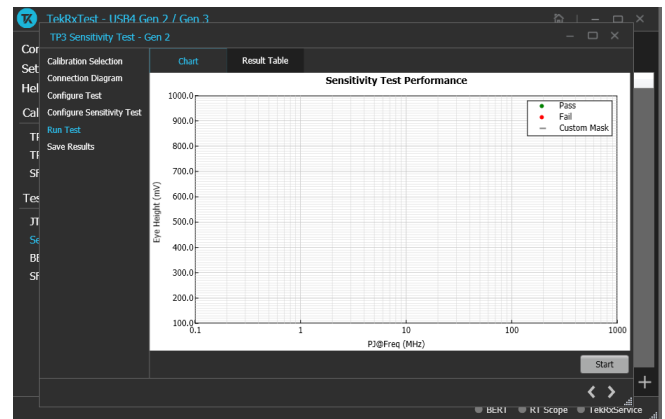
TekRxTest - USB4 Gen 2 / Gen 3

TP3 Sensitivity Test - Gen 2

Con
Set
Hel
Cal
TF
TF
SF
Tes
JT
Se
BE
SF

Calibration Selection
Connection Diagram
Configure Test
Configure Sensitivity Test
Run Test
Save Results

Chart
Result Table

Sensitivity Test Performance

Pass
Fail
Custom Mask

Eye Height (mV)

1000.0
900.0
800.0
700.0
600.0
500.0
400.0
300.0
200.0
100.0

0.1
1
10
100
1000

PJ@Freq (MHz)

Start

BERT
RT Scope
TekRxService